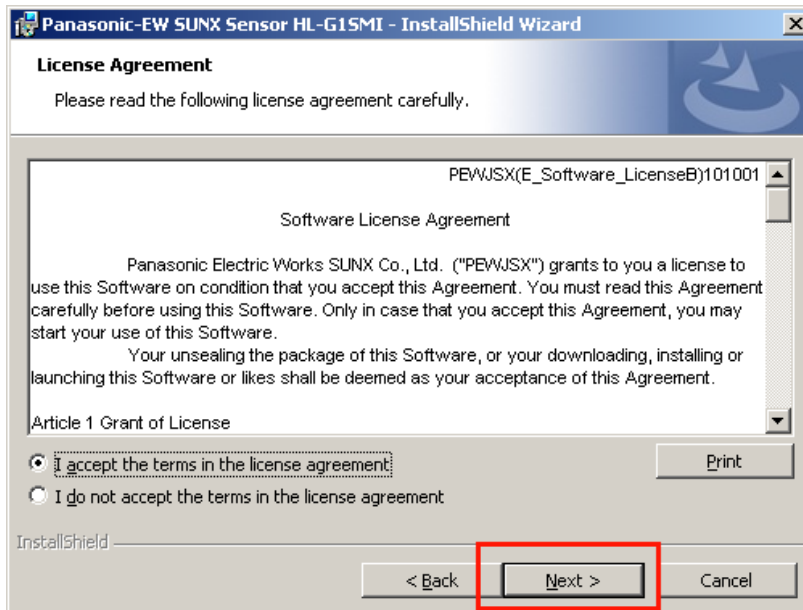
Panasonic-EW SUNX Sensor HL-G1SMI - InstallShield Wizard

License Agreement

Please read the following license agreement carefully.

PEWJSX(E_Software_LicenseB)101001

Software License Agreement

Panasonic Electric Works SUNX Co., Ltd. ("PEWJSX") grants to you a license to use this Software on condition that you accept this Agreement. You must read this Agreement carefully before using this Software. Only in case that you accept this Agreement, you may start your use of this Software.

Your unsealing the package of this Software, or your downloading, installing or launching this Software or likes shall be deemed as your acceptance of this Agreement.

Article 1 Grant of License

I accept the terms in the license agreement

I do not accept the terms in the license agreement

Print

InstallShield

< Back

Next >

Cancel